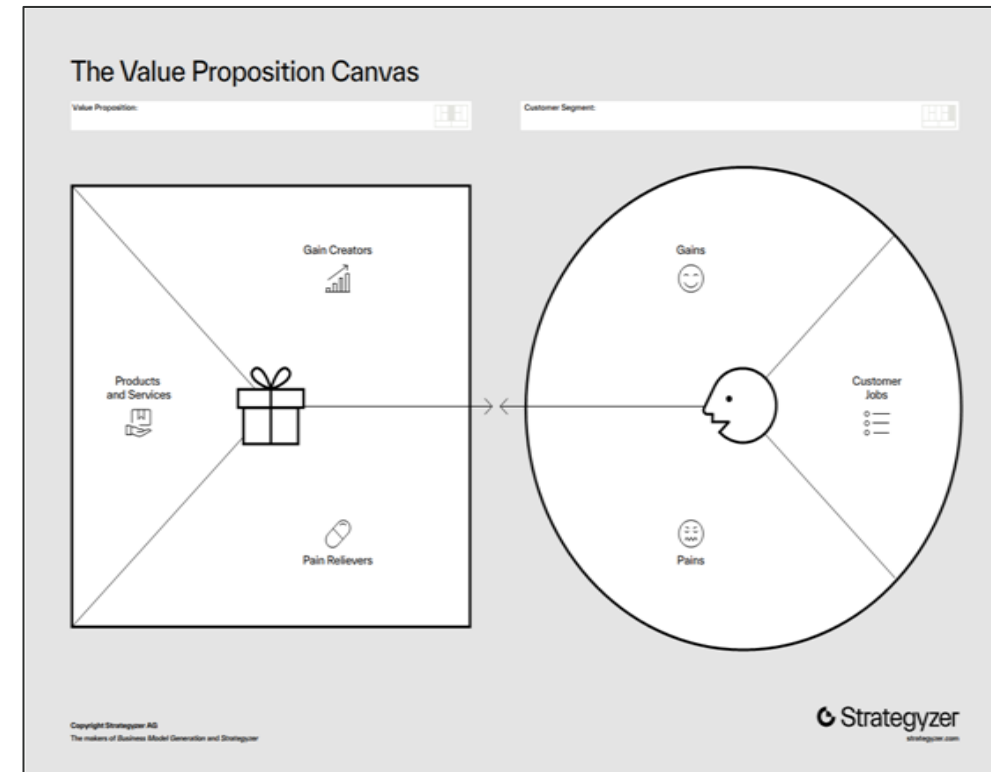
The Value Proposition Canvas

Value Proposition:

Customer Segment:

Gain Creators

Products and Services

Pain Relievers

Gains

Customer Jobs

Pains

Copyright Strategyzer AG
The makers of Business Model Generation and Strategyzer

Strategyzer
strategyzer.com